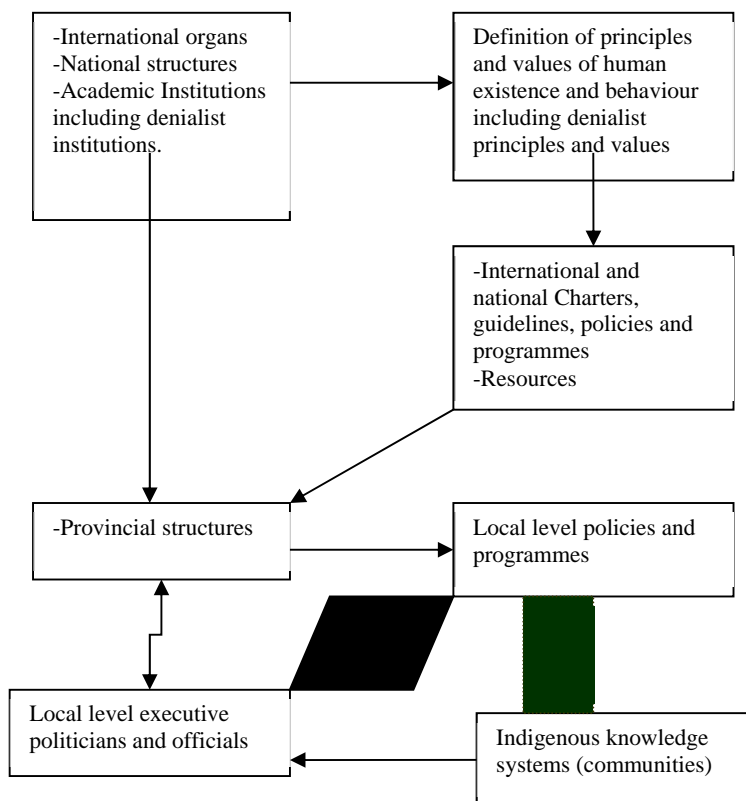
-International organs
-National structures
-Academic Institutions including denialist institutions.

Definition of principles and values of human existence and behaviour including denialist principles and values

-International and national Charters, guidelines, policies and programmes
-Resources

-Provincial structures

Local level policies and programmes

Local level executive politicians and officials

Indigenous knowledge systems (communities)